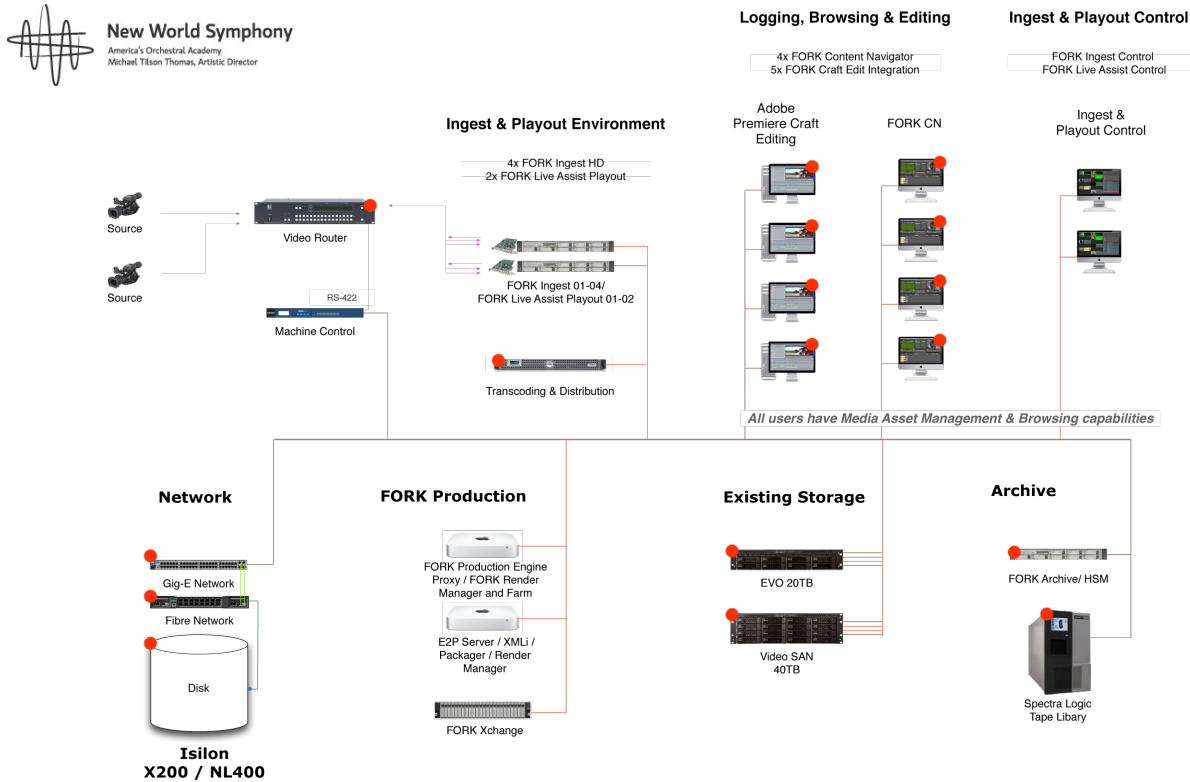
New World Symphony
America's Orchestral Academy
Michael Tilson Thomas, Artistic Director

Logging, Browsing & Editing

4x FORK Content Navigator
5x FORK Craft Edit Integration

Ingest & Playout Control

FORK Ingest Control
FORK Live Assist Control

Ingest & Playout Environment

4x FORK Ingest HD
2x FORK Live Assist Playout

Adobe Premiere Craft Editing

FORK CN

Ingest & Playout Control

Source

Source

Video Router

RS-422

Machine Control

FORK Ingest 01-04/
FORK Live Assist Playout 01-02

Transcoding & Distribution

All users have Media Asset Management & Browsing capabilities

Network

Gig-E Network

Fibre Network

Disk

Isilon
X200 / NL400

FORK Production

FORK Production Engine Proxy / FORK Render Manager and Farm

E2P Server / XMLi / Packager / Render Manager

FORK Xchange

Existing Storage

EVO 20TB

Video SAN
40TB

Archive

FORK Archive/ HSM

Spectra Logic
Tape Libary